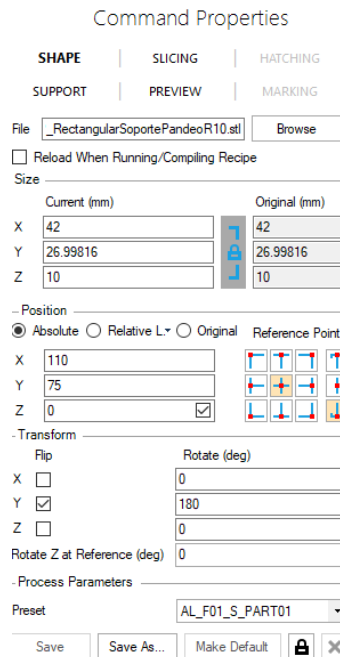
Command Properties

SHAPE | SLICING | HATCHING
SUPPORT | PREVIEW | MARKING

File _RectangularSoportePandeoR10.stl Browse

Reload When Running/Compiling Recipe

Size

| | Current (mm) | Original (mm) |
|---|---|---|
| X | 42 | 42 |
| Y | 26.99816 | 26.99816 |
| Z | 10 | 10 |

Position

Absolute Relative L. Original Reference Point

X 110
Y 75
Z 0

Transform

| | Flip | Rotate (deg) |
|---|---|---|
| X | | 0 |
| Y | | 180 |
| Z | | 0 |

Rotate Z at Reference (deg) 0

Process Parameters

Preset AL_F01_S_PART01

Save Save As... Make Default